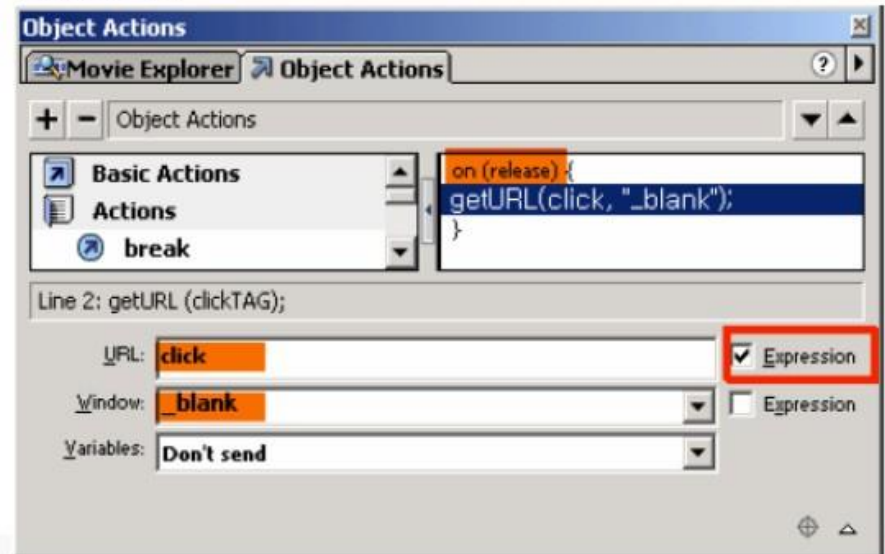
Object Actions

Movie Explorer

Object Actions

Object Actions

Basic Actions

Actions

break

on (release) {
getURL(click, "_blank");
}

Line 2: getURL (clickTAG);

URL: click

Expression

Window: _blank

Expression

Variables: Don't send